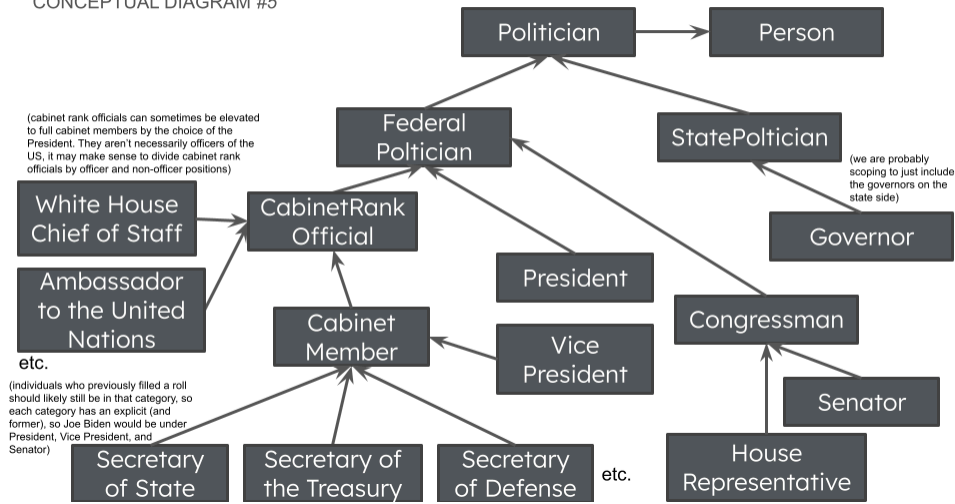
CONCEPTUAL DIAGRAM #5

Politician

Person

(cabinet rank officials can sometimes be elevated to full cabinet members by the choice of the President. They aren't necessarily officers of the US, it may make sense to divide cabinet rank officials by officer and non-officer positions)

Federal Poltician

StatePolitician

(we are probably scoping to just include the governors on the state side)

White House Chief of Staff

CabinetRank Official

Governor

Ambassador to the United Nations

President

etc.

Cabinet Member

Vice President

Congressman

(individuals who previously filled a roll should likely still be in that category, so each category has an explicit (and former), so Joe Biden would be under President, Vice President, and Senator)

Senator

Secretary of State

Secretary of the Treasury

Secretary of Defense

etc.

House Representative